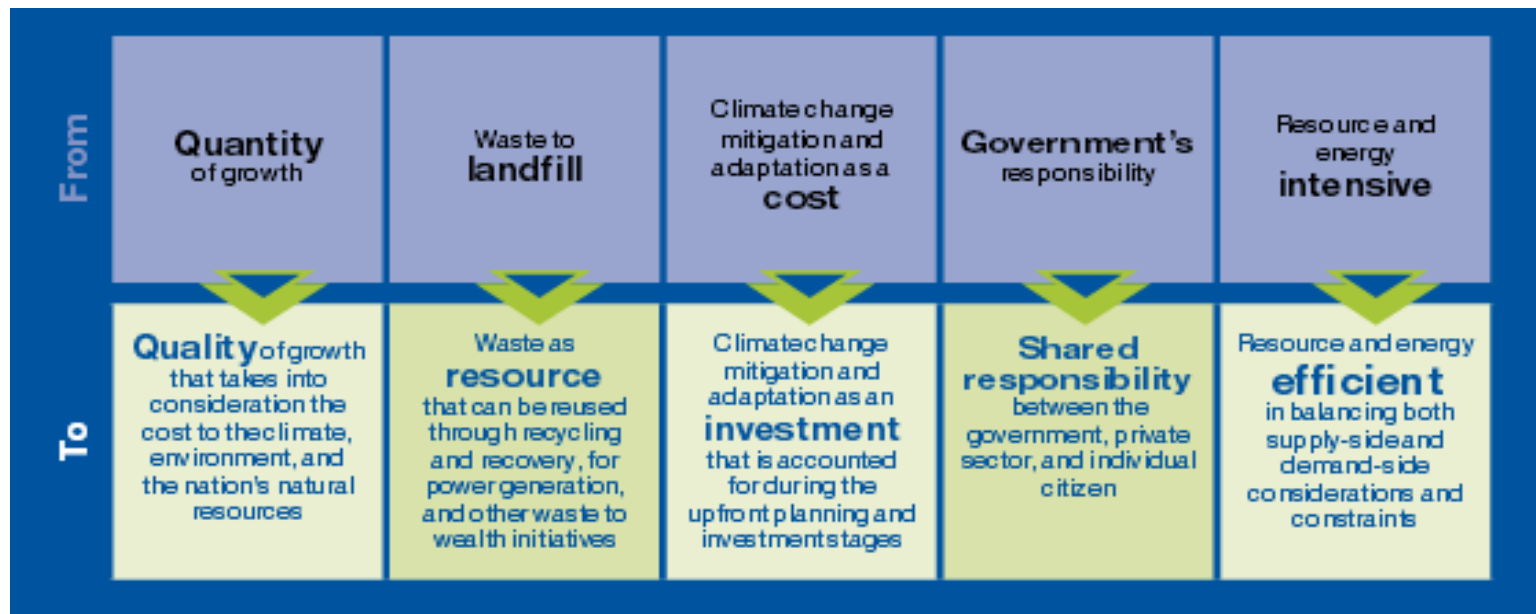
From

Quantity of growth

Waste to landfill

Climate change mitigation and adaptation as a cost

Government's responsibility

Resource and energy intensive

To

Quality of growth that takes into consideration the cost to the climate, environment, and the nation's natural resources

Waste as resource that can be reused through recycling and recovery, for power generation, and other waste to wealth initiatives

Climate change mitigation and adaptation as an investment that is accounted for during the upfront planning and investment stages

Shared responsibility between the government, private sector, and individual citizen

Resource and energy efficient in balancing both supply-side and demand-side considerations and constraints